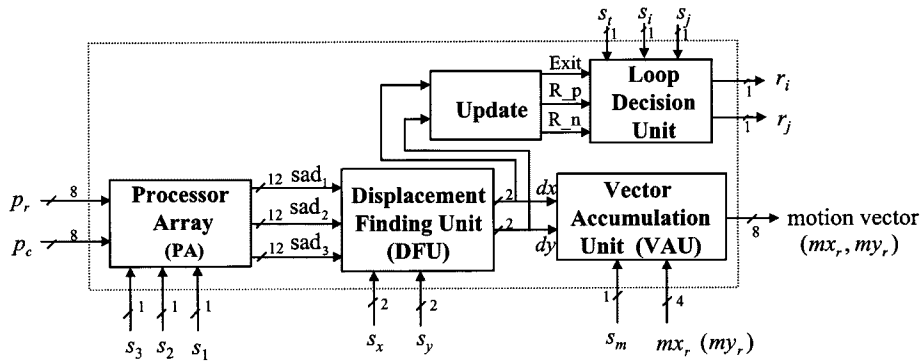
$s_t$ $s_i$ $s_j$

1 1 1

Exit

Update

R_p

R_n

Loop Decision Unit

1 $r_i$

1 $r_j$

$p_r$ 8

$p_c$ 8

Processor Array (PA)

12 sad$_1$

12 sad$_2$

12 sad$_3$

Displacement Finding Unit (DFU)

2 $dx$

2 $dy$

Vector Accumulation Unit (VAU)

8 motion vector $(mx_r, my_r)$

1 1 1

$s_3$ $s_2$ $s_1$

2 2

$s_x$ $s_y$

1 4

$s_m$ $mx_r$ $(my_r)$